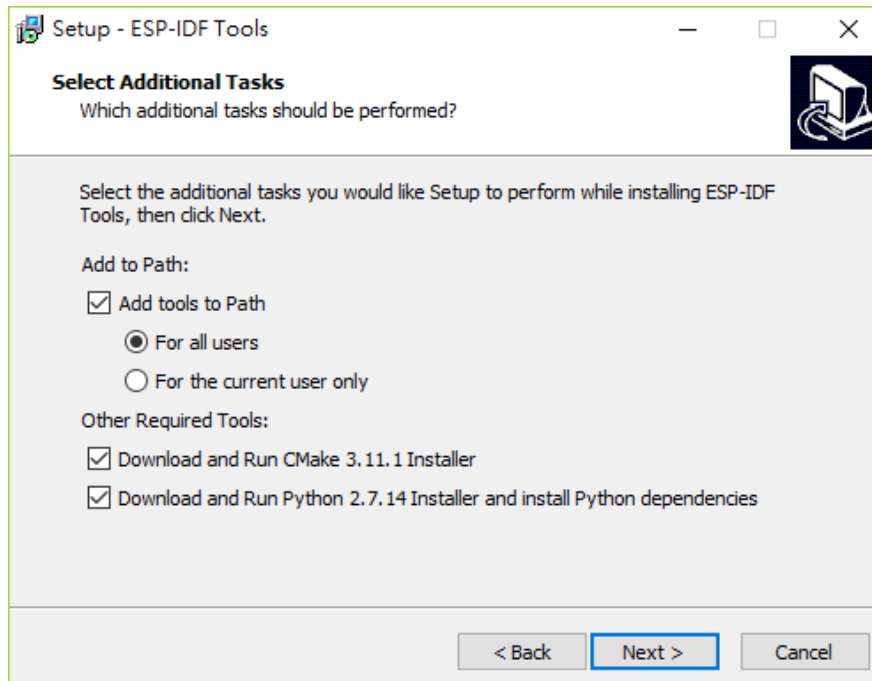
Setup - ESP-IDF Tools

Select Additional Tasks
Which additional tasks should be performed?

Select the additional tasks you would like Setup to perform while installing ESP-IDF Tools, then click Next.

Add to Path:

☑ Add tools to Path

◉ For all users

○ For the current user only

Other Required Tools:

☑ Download and Run CMake 3.11.1 Installer

☑ Download and Run Python 2.7.14 Installer and install Python dependencies

< Back | Next > | Cancel